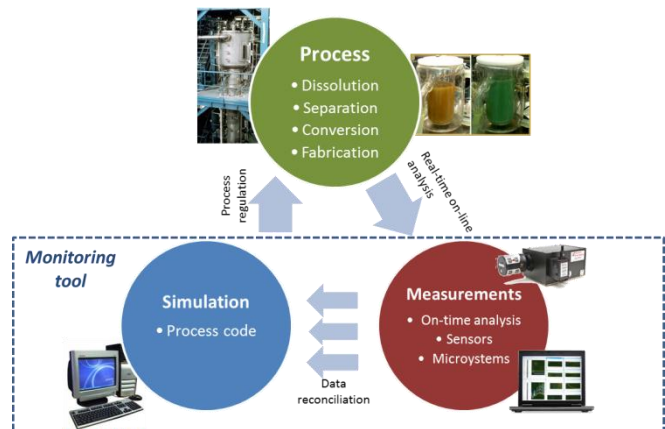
Process
• Dissolution
• Separation
• Conversion
• Fabrication

Process regulation

Real-time on-line analysis

Monitoring tool

Simulation
• Process code

Measurements
• On-time analysis
• Sensors
• Microystems

Data reconciliation